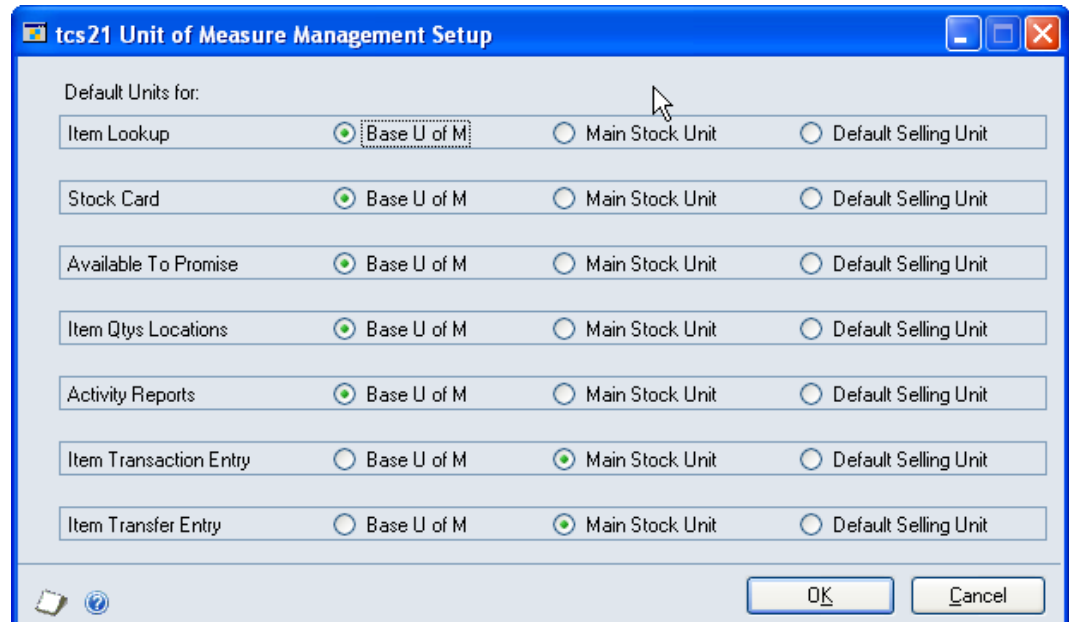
tcs21 Unit of Measure Management Setup

Default Units for:

| | | | |
|---|---|---|---|
| Item Lookup | Base U of M | Main Stock Unit | Default Selling Unit |
| Stock Card | Base U of M | Main Stock Unit | Default Selling Unit |
| Available To Promise | Base U of M | Main Stock Unit | Default Selling Unit |
| Item Qtys Locations | Base U of M | Main Stock Unit | Default Selling Unit |
| Activity Reports | Base U of M | Main Stock Unit | Default Selling Unit |
| Item Transaction Entry | Base U of M | Main Stock Unit | Default Selling Unit |
| Item Transfer Entry | Base U of M | Main Stock Unit | Default Selling Unit |

OK Cancel